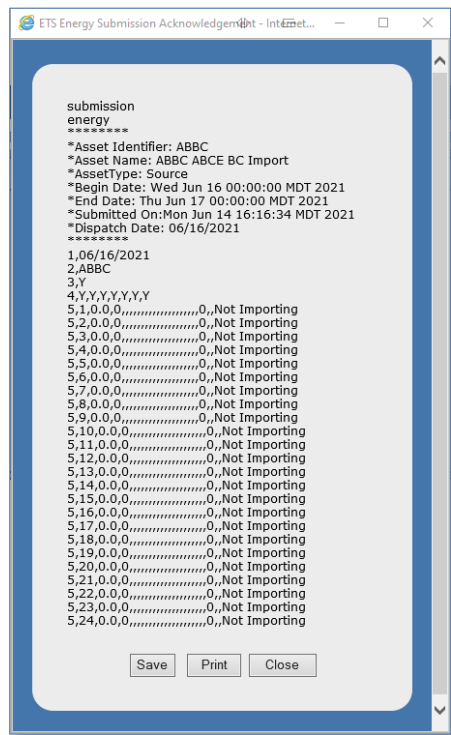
ETS Energy Submission Acknowledgement - Internet...

submission
energy
********
*Asset Identifier: ABBC
*Asset Name: ABBC ABCE BC Import
*AssetType: Source
*Begin Date: Wed Jun 16 00:00:00 MDT 2021
*End Date: Thu Jun 17 00:00:00 MDT 2021
*Submitted On:Mon Jun 14 16:16:34 MDT 2021
*Dispatch Date: 06/16/2021
********
1,06/16/2021
2,ABBC
3,Y
4,Y,Y,Y,Y,Y,Y,Y
5,1,0.0,0,,,,,,,,,,,,,,,,,,,,0,,Not Importing
5,2,0.0,0,,,,,,,,,,,,,,,,,,,,0,,Not Importing
5,3,0.0,0,,,,,,,,,,,,,,,,,,,,0,,Not Importing
5,4,0.0,0,,,,,,,,,,,,,,,,,,,,0,,Not Importing
5,5,0.0,0,,,,,,,,,,,,,,,,,,,,0,,Not Importing
5,6,0.0,0,,,,,,,,,,,,,,,,,,,,0,,Not Importing
5,7,0.0,0,,,,,,,,,,,,,,,,,,,,0,,Not Importing
5,8,0.0,0,,,,,,,,,,,,,,,,,,,,0,,Not Importing
5,9,0.0,0,,,,,,,,,,,,,,,,,,,,0,,Not Importing
5,10,0.0,0,,,,,,,,,,,,,,,,,,,,0,,Not Importing
5,11,0.0,0,,,,,,,,,,,,,,,,,,,,0,,Not Importing
5,12,0.0,0,,,,,,,,,,,,,,,,,,,,0,,Not Importing
5,13,0.0,0,,,,,,,,,,,,,,,,,,,,0,,Not Importing
5,14,0.0,0,,,,,,,,,,,,,,,,,,,,0,,Not Importing
5,15,0.0,0,,,,,,,,,,,,,,,,,,,,0,,Not Importing
5,16,0.0,0,,,,,,,,,,,,,,,,,,,,0,,Not Importing
5,17,0.0,0,,,,,,,,,,,,,,,,,,,,0,,Not Importing
5,18,0.0,0,,,,,,,,,,,,,,,,,,,,0,,Not Importing
5,19,0.0,0,,,,,,,,,,,,,,,,,,,,0,,Not Importing
5,20,0.0,0,,,,,,,,,,,,,,,,,,,,0,,Not Importing
5,21,0.0,0,,,,,,,,,,,,,,,,,,,,0,,Not Importing
5,22,0.0,0,,,,,,,,,,,,,,,,,,,,0,,Not Importing
5,23,0.0,0,,,,,,,,,,,,,,,,,,,,0,,Not Importing
5,24,0.0,0,,,,,,,,,,,,,,,,,,,,0,,Not Importing

Save Print Close